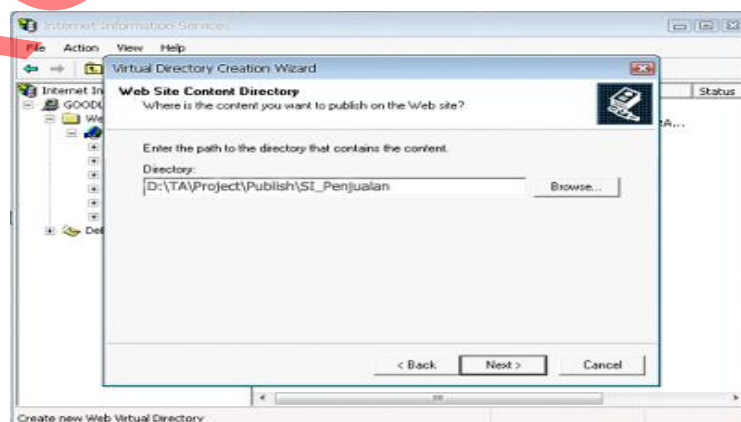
Internet Information Services

File Action View Help

Virtual Directory Creation Wizard

Internet In
GOODL
We
Del

Status

Web Site Content Directory
Where is the content you want to publish on the Web site?

Enter the path to the directory that contains the content.

Directory:
D:\TA\Project\Publish\SI_Penjualan

Browse...

< Back
Next >
Cancel

Create new Web Virtual Directory